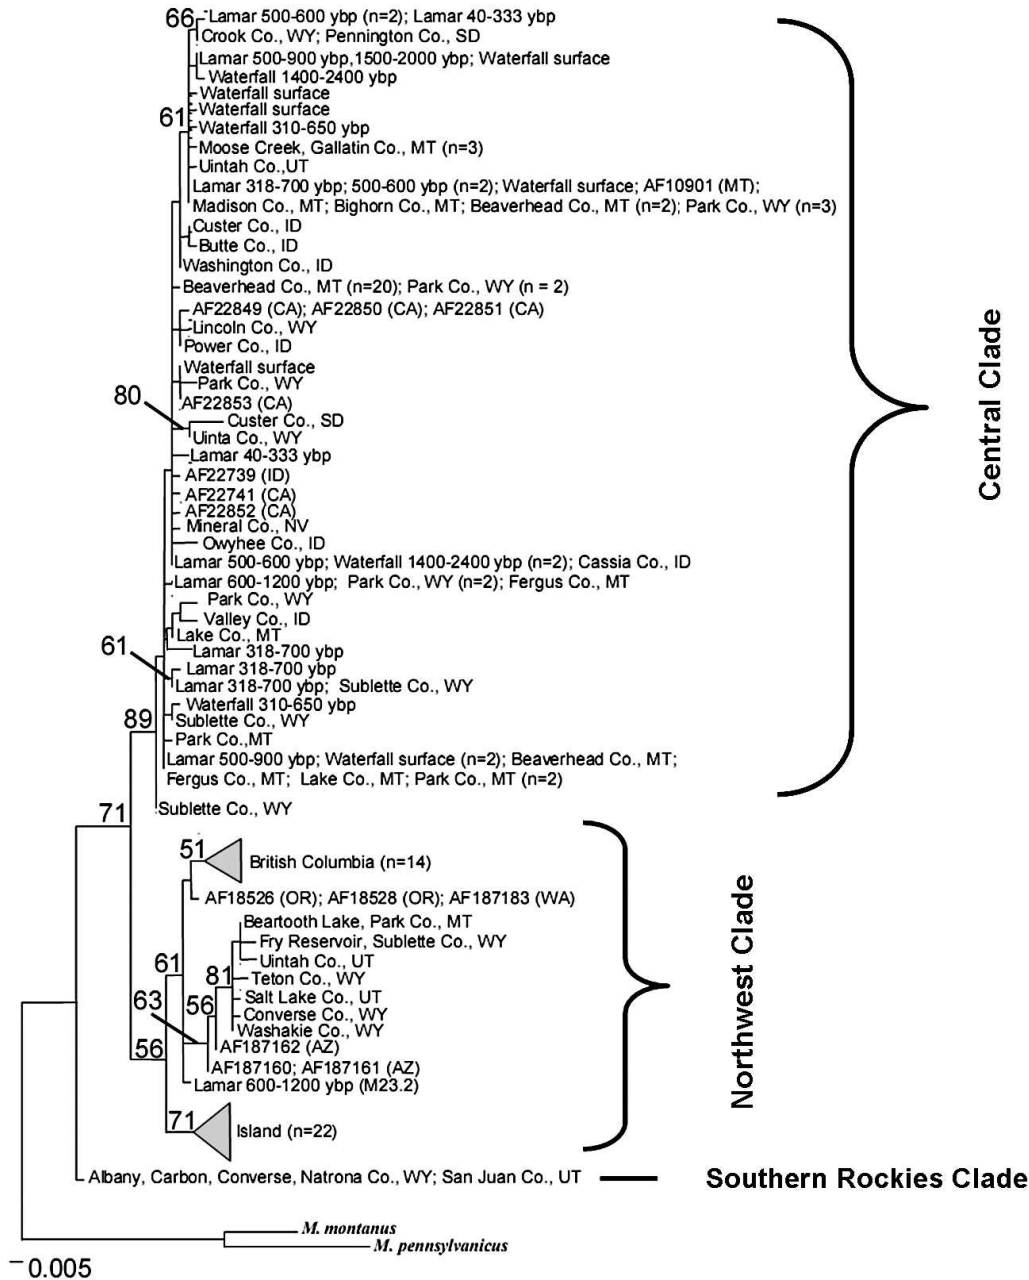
66
Lamar 500-600 ybp (n=2); Lamar 40-333 ybp
Crook Co., WY; Pennington Co., SD
Lamar 500-900 ybp,1500-2000 ybp; Waterfall surface
Waterfall 1400-2400 ybp
Waterfall surface
Waterfall surface
61
Waterfall 310-650 ybp
Moose Creek, Gallatin Co., MT (n=3)
Uintah Co.,UT
Lamar 318-700 ybp; 500-600 ybp (n=2); Waterfall surface; AF10901 (MT);
Madison Co., MT; Bighorn Co., MT; Beaverhead Co., MT (n=2); Park Co., WY (n=3)
Custer Co., ID
Butte Co., ID
Washington Co., ID
Beaverhead Co., MT (n=20); Park Co., WY (n = 2)
AF22849 (CA); AF22850 (CA); AF22851 (CA)
Lincoln Co., WY
Power Co., ID
Waterfall surface
Park Co., WY
80
AF22853 (CA)
Custer Co., SD
Uinta Co., WY
Lamar 40-333 ybp
AF22739 (ID)
AF22741 (CA)
AF22852 (CA)
Mineral Co., NV
Owyhee Co., ID
Lamar 500-600 ybp; Waterfall 1400-2400 ybp (n=2); Cassia Co., ID
Lamar 600-1200 ybp; Park Co., WY (n=2); Fergus Co., MT
Park Co., WY
Valley Co., ID
Lake Co., MT
61
Lamar 318-700 ybp
Lamar 318-700 ybp
Lamar 318-700 ybp; Sublette Co., WY
Waterfall 310-650 ybp
89
Sublette Co., WY
Park Co.,MT
Lamar 500-900 ybp; Waterfall surface (n=2); Beaverhead Co., MT;
Fergus Co., MT; Lake Co., MT; Park Co., MT (n=2)
71
Sublette Co., WY
Central Clade
51
British Columbia (n=14)
AF18526 (OR); AF18528 (OR); AF187183 (WA)
Beartooth Lake, Park Co., MT
Fry Reservoir, Sublette Co., WY
61
Uintah Co., UT
81
Teton Co., WY
Salt Lake Co., UT
63
56
Converse Co., WY
Washakie Co., WY
AF187162 (AZ)
56
AF187160; AF187161 (AZ)
Lamar 600-1200 ybp (M23.2)
71
Island (n=22)
Northwest Clade
Albany, Carbon, Converse, Natrona Co., WY; San Juan Co., UT
Southern Rockies Clade
M. montanus
M. pennsylvanicus
0.005